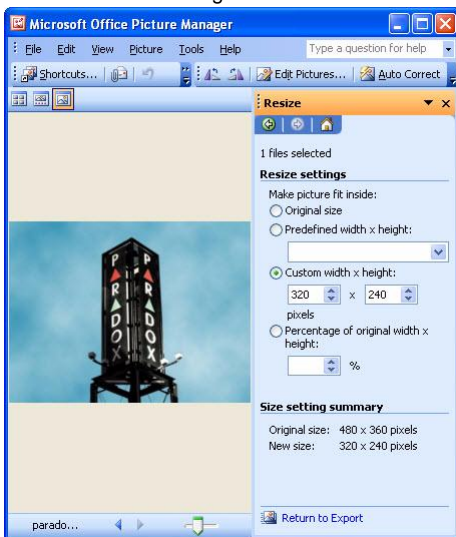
Microsoft Office Picture Manager

File Edit View Picture Tools Help

Type a question for help

Shortcuts...

Edit Pictures... Auto Correct

Resize

1 files selected

Resize settings

Make picture fit inside:

Original size

Predefined width x height:

Custom width x height:

320 x 240

pixels

Percentage of original width x height:

%

Size setting summary

Original size: 480 x 360 pixels

New size: 320 x 240 pixels

Return to Export

parado...

P A R A D O X

P A R A D O X